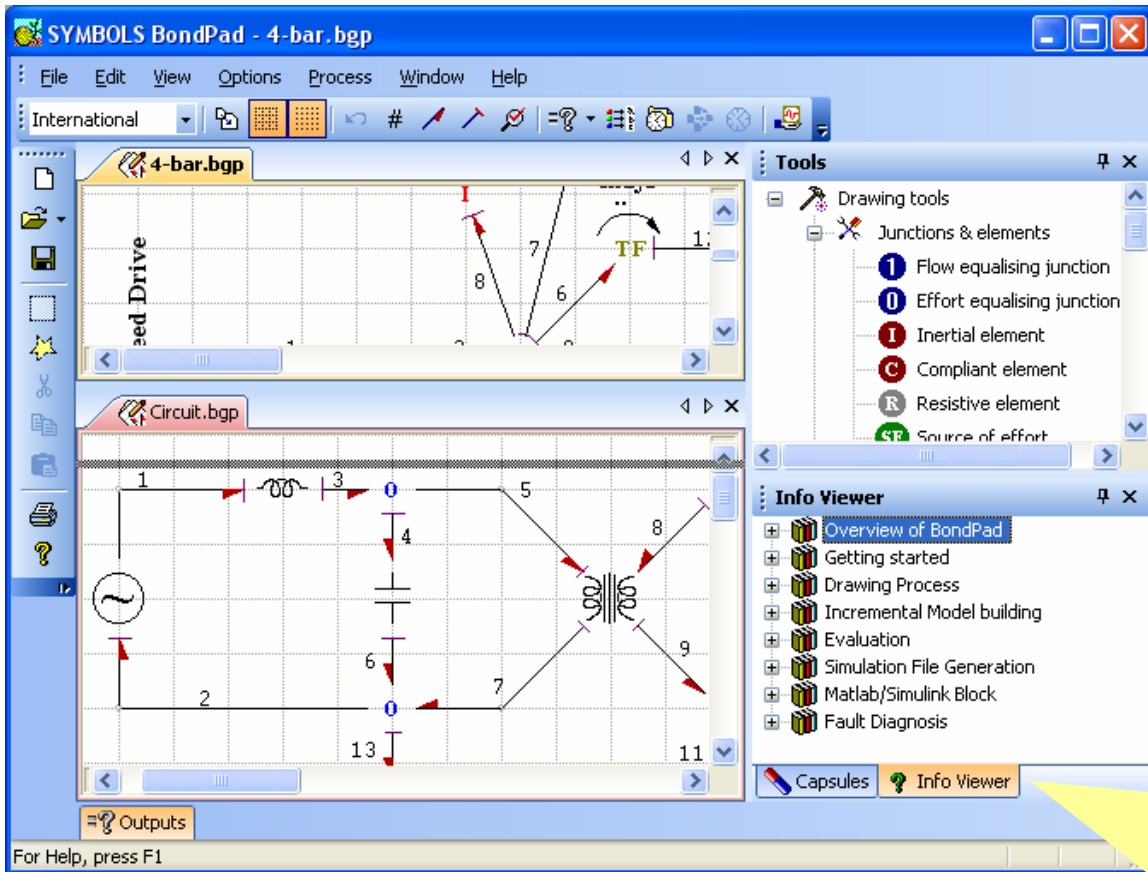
SYMBOLS BondPad - 4-bar.bgp

File Edit View Options Process Window Help

International

4-bar.bgp

eed Drive

I

7

8

6

TF

1

2

Tools

Drawing tools

Junctions & elements

1 Flow equalising junction

0 Effort equalising junction

I Inertial element

C Compliant element

R Resistive element

SE Source of effort

Circuit.bgp

1

3

0

5

4

8

6

2

0

7

9

13

11

Info Viewer

Overview of BondPad

Getting started

Drawing Process

Incremental Model building

Evaluation

Simulation File Generation

Matlab/Simulink Block

Fault Diagnosis

Capsules

Info Viewer

Outputs

For Help, press F1